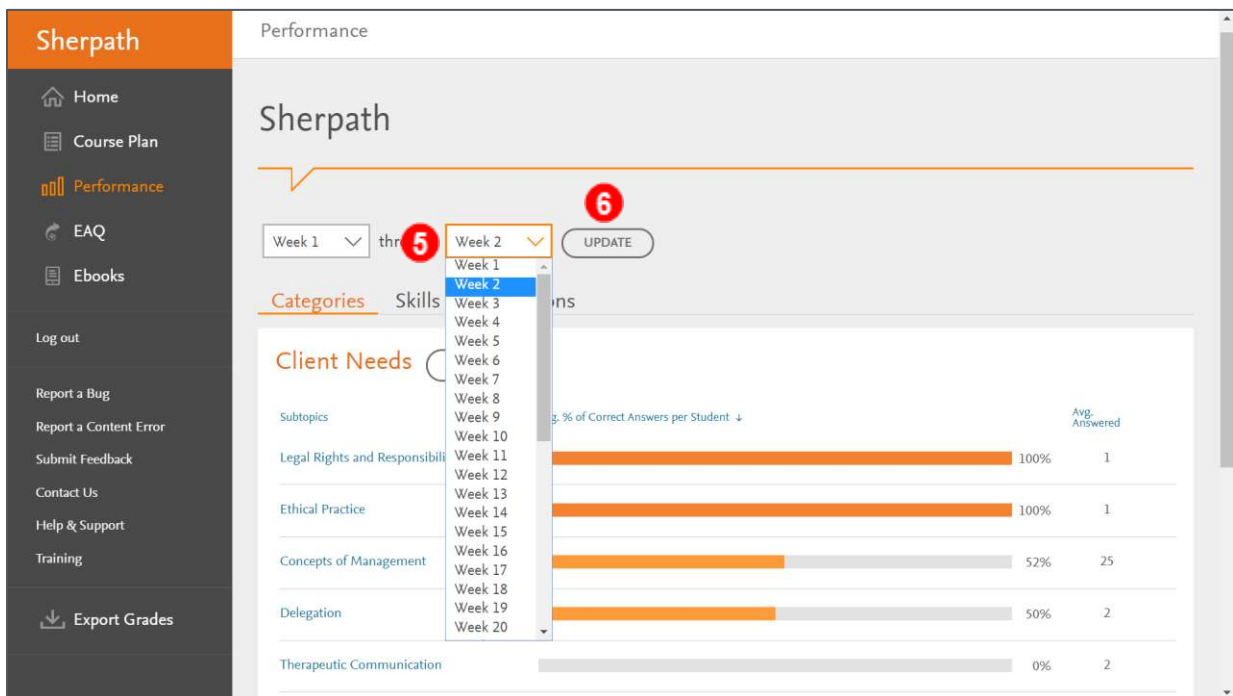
Sherpath

Home
Course Plan
Performance
EAQ
Ebooks

Log out

Report a Bug
Report a Content Error
Submit Feedback
Contact Us
Help & Support
Training

Export Grades

Performance

Sherpath

Week 1 thr 5 Week 2 6 UPDATE

Week 1
Week 2
Week 3
Week 4
Week 5
Week 6
Week 7
Week 8
Week 9
Week 10
Week 11
Week 12
Week 13
Week 14
Week 15
Week 16
Week 17
Week 18
Week 19
Week 20

Categories Skills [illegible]ons

Client Needs

| Subtopics | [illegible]g. % of Correct Answers per Student ↓ | | Avg. Answered |
|---|---|---|---|
| Legal Rights and Responsibili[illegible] | | 100% | 1 |
| Ethical Practice | | 100% | 1 |
| Concepts of Management | | 52% | 25 |
| Delegation | | 50% | 2 |
| Therapeutic Communication | | 0% | 2 |